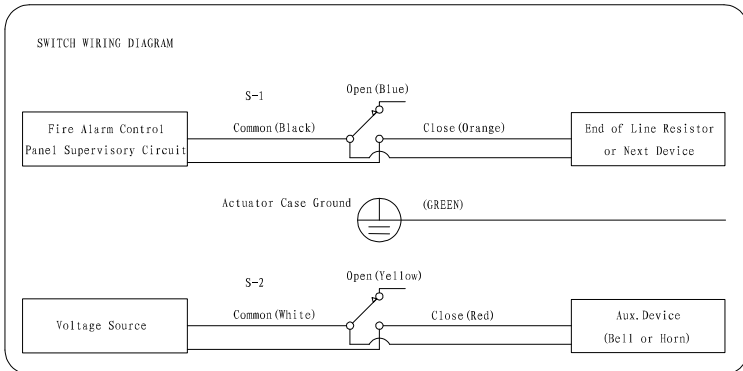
SWITCH WIRING DIAGRAM

S-1

Open(Blue)

Fire Alarm Control Panel Supervisory Circuit

Common(Black)

Close(Orange)

End of Line Resistor or Next Device

Actuator Case Ground

(GREEN)

S-2

Open(Yellow)

Voltage Source

Common(White)

Close(Red)

Aux.Device (Bell or Horn)